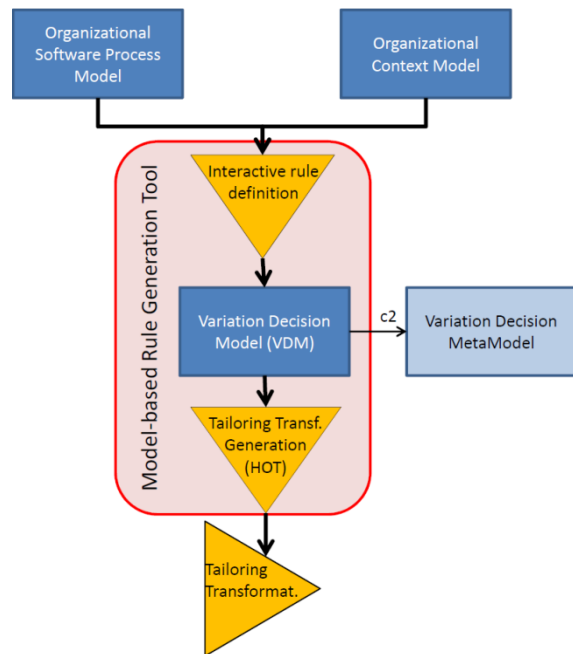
Organizational Software Process Model

Organizational Context Model

Model-based Rule Generation Tool

Interactive rule definition

Variation Decision Model (VDM)

c2

Variation Decision MetaModel

Tailoring Transf. Generation (HOT)

Tailoring Transformat.